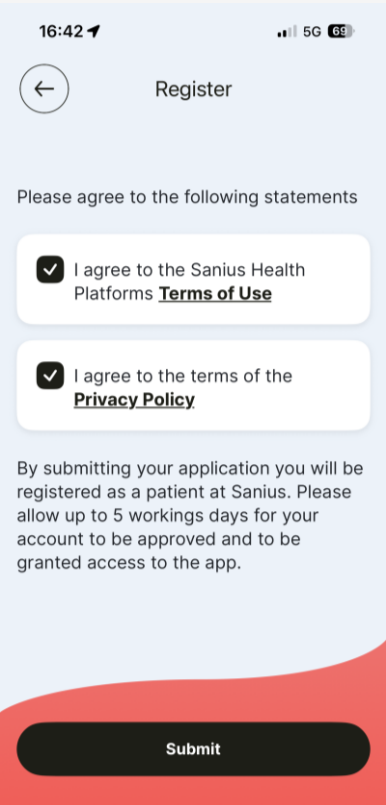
16:42 5G 69

Register

Please agree to the following statements

I agree to the Sanius Health Platforms Terms of Use

I agree to the terms of the Privacy Policy

By submitting your application you will be registered as a patient at Sanius. Please allow up to 5 workings days for your account to be approved and to be granted access to the app.

Submit